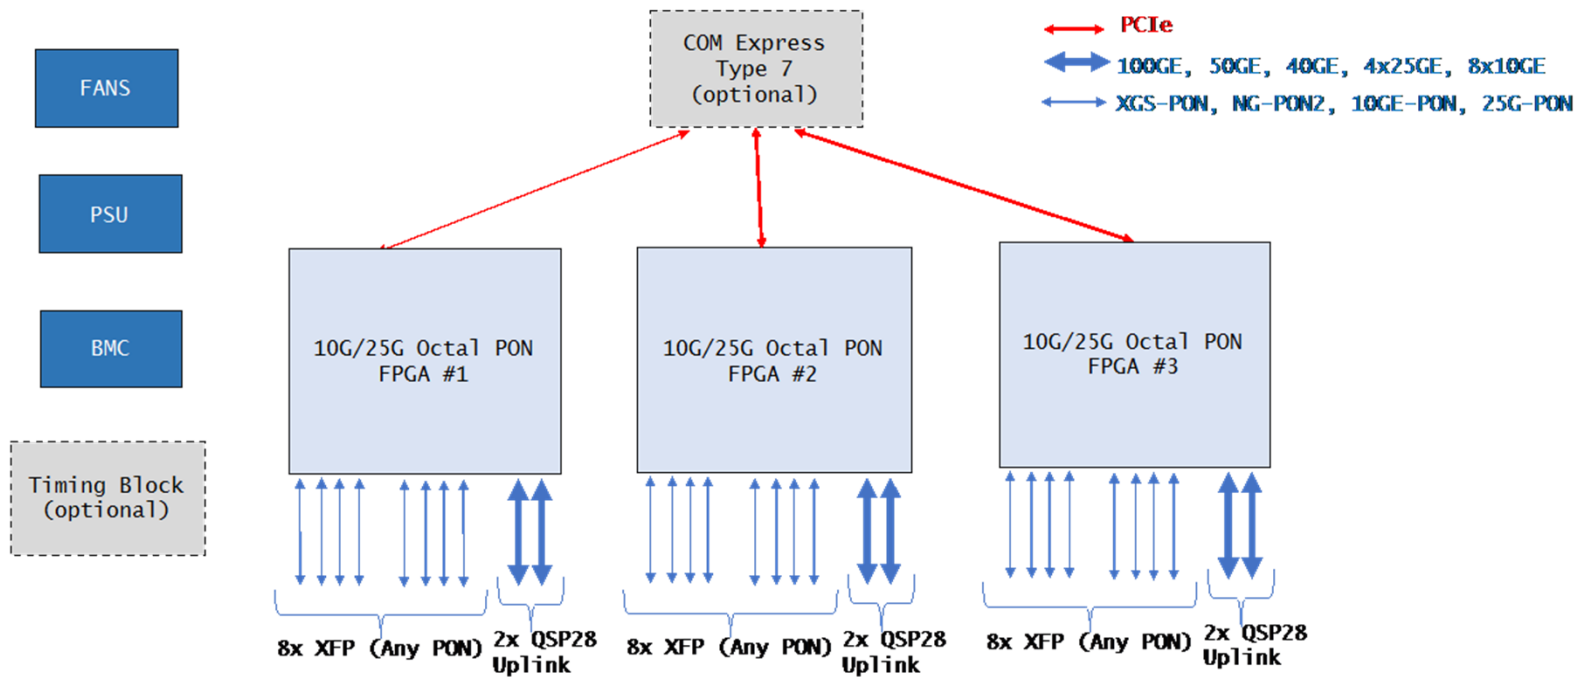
FANS

PSU

BMC

Timing Block
(optional)

COM Express
Type 7
(optional)

PCIe
100GE, 50GE, 40GE, 4x25GE, 8x10GE
XGS-PON, NG-PON2, 10GE-PON, 25G-PON

10G/25G Octal PON
FPGA #1

10G/25G Octal PON
FPGA #2

10G/25G Octal PON
FPGA #3

8x XFP (Any PON)
2x QSP28
Uplink

8x XFP (Any PON)
2x QSP28
Uplink

8x XFP (Any PON)
2x QSP28
Uplink